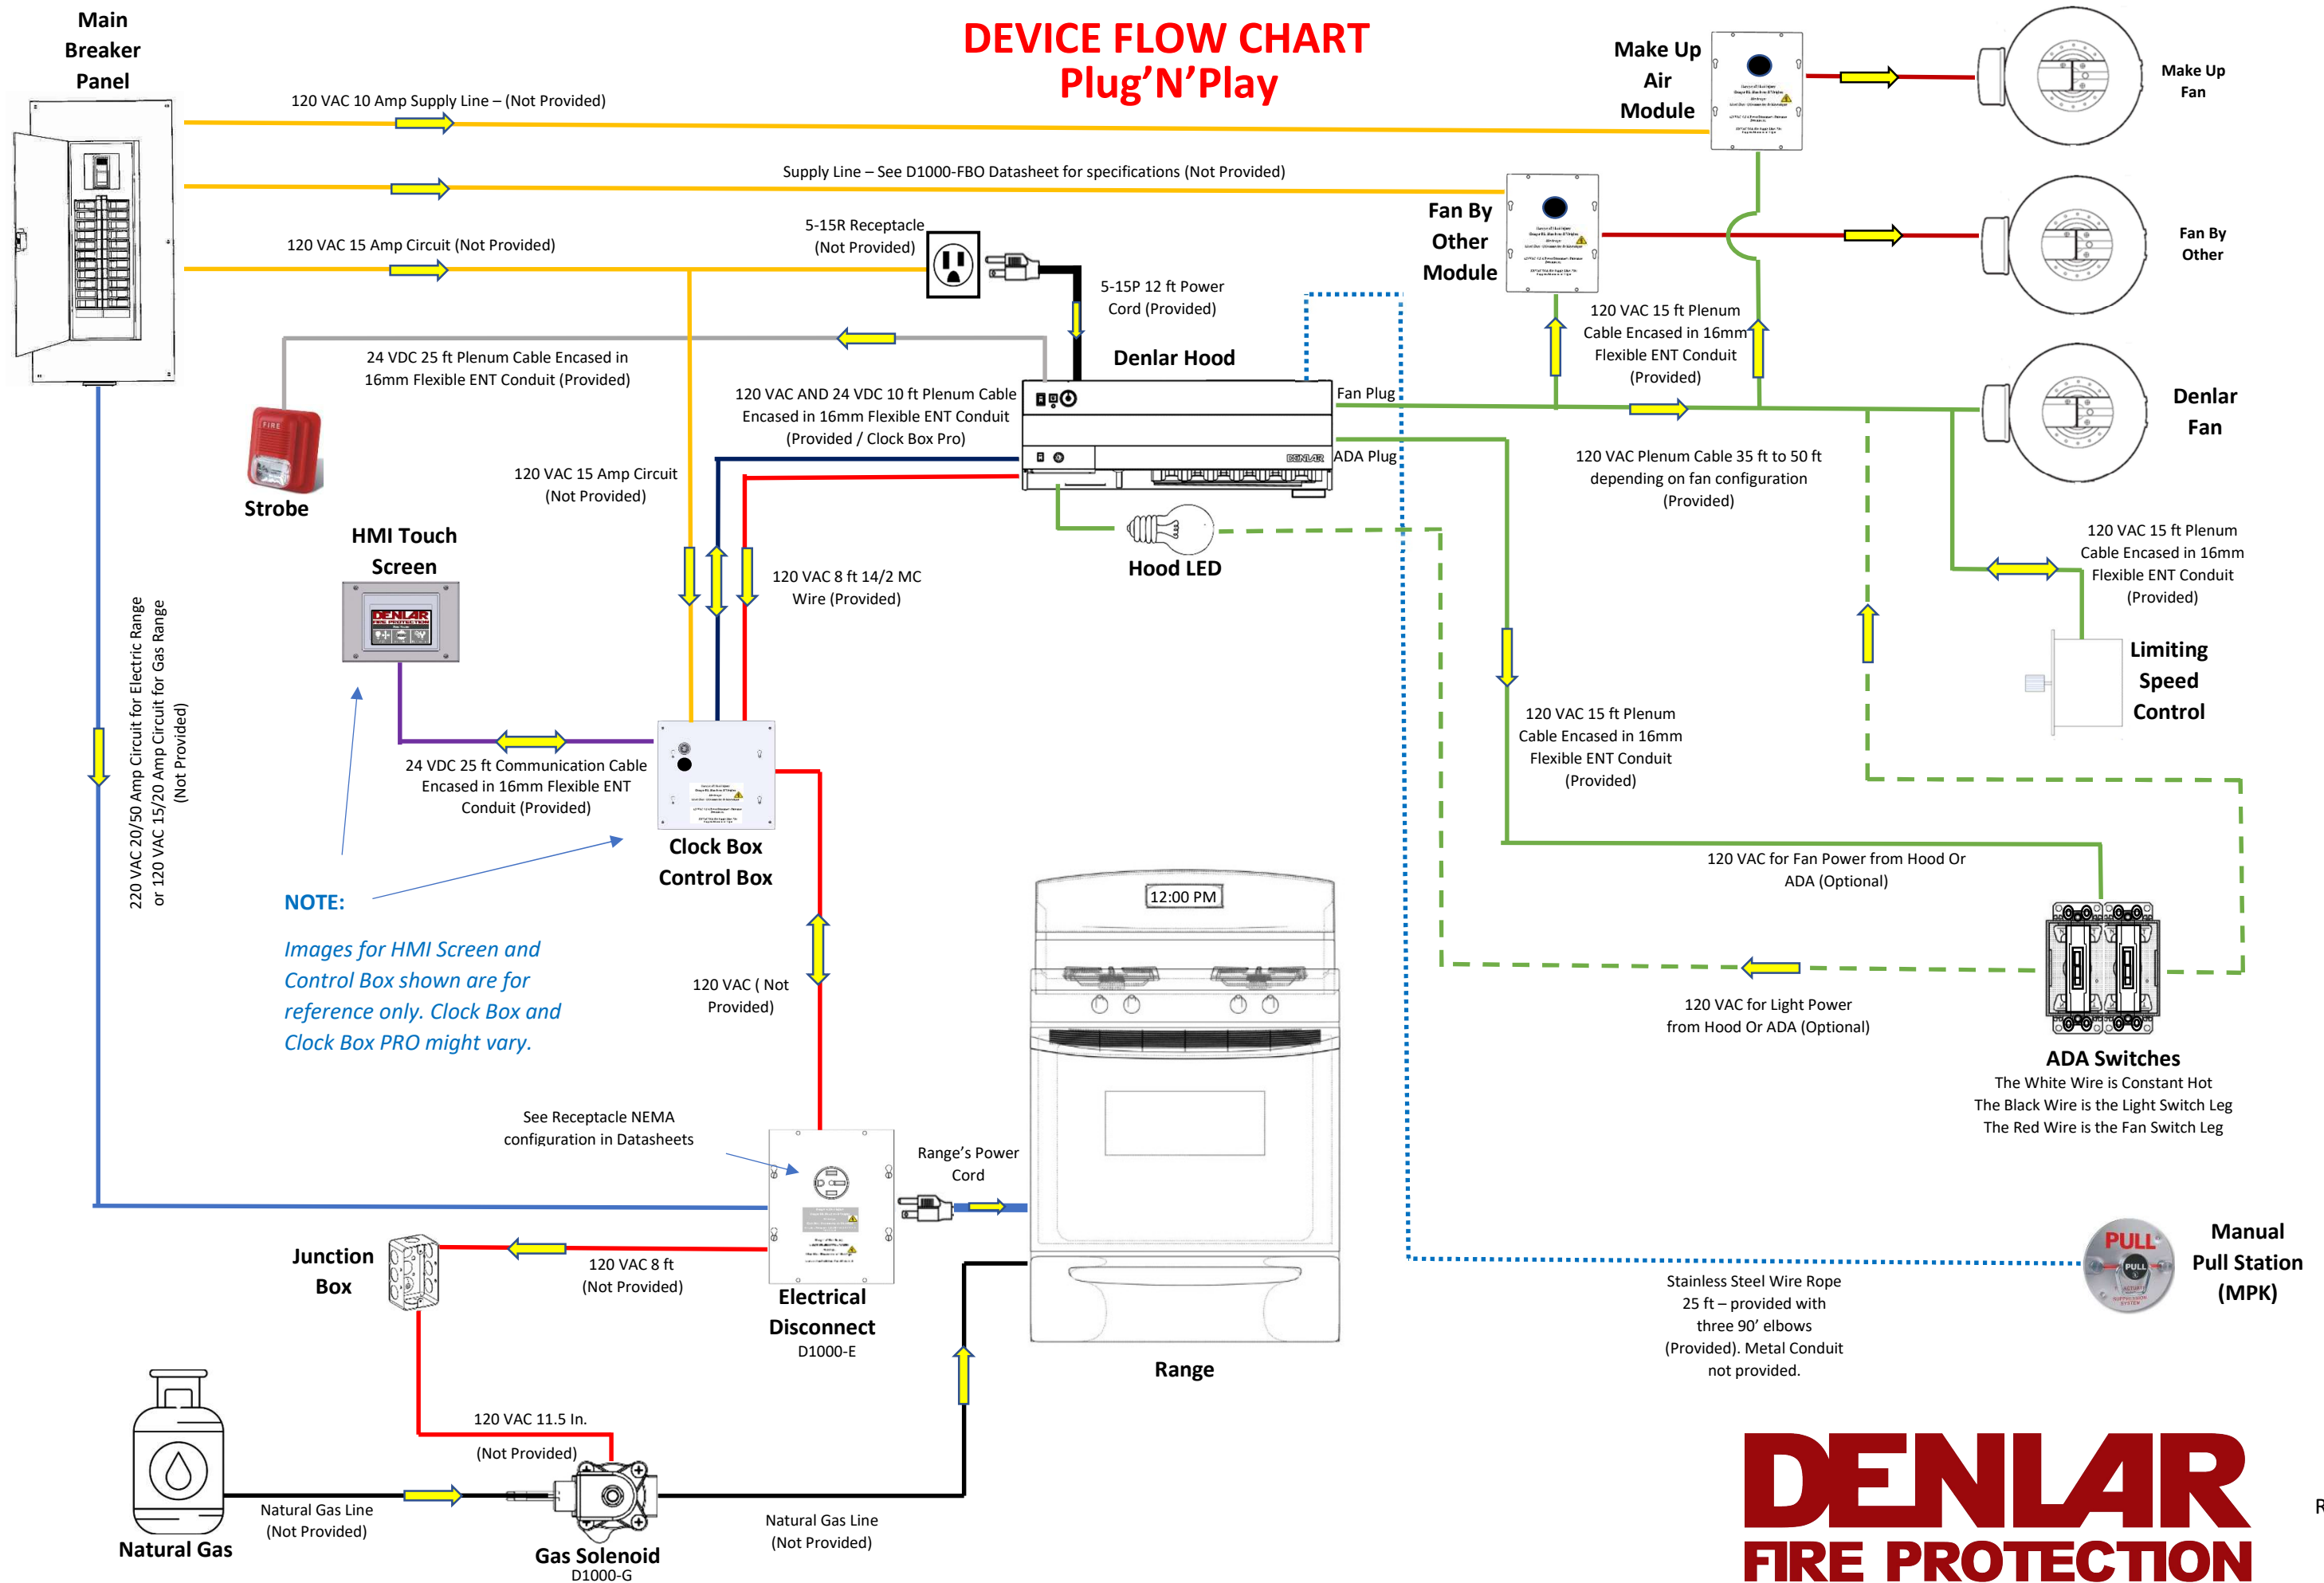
DEVICE FLOW CHART
Plug'N'Play

Main Breaker Panel

120 VAC 10 Amp Supply Line – (Not Provided)

Make Up Air Module

Make Up Fan

Supply Line – See D1000-FBO Datasheet for specifications (Not Provided)

Fan By Other Module

Fan By Other

5-15R Receptacle (Not Provided)

120 VAC 15 Amp Circuit (Not Provided)

5-15P 12 ft Power Cord (Provided)

120 VAC 15 ft Plenum Cable Encased in 16mm Flexible ENT Conduit (Provided)

Denlar Hood

24 VDC 25 ft Plenum Cable Encased in 16mm Flexible ENT Conduit (Provided)

120 VAC AND 24 VDC 10 ft Plenum Cable Encased in 16mm Flexible ENT Conduit (Provided / Clock Box Pro)

Fan Plug

Denlar Fan

ADA Plug

120 VAC Plenum Cable 35 ft to 50 ft depending on fan configuration (Provided)

Strobe

120 VAC 15 Amp Circuit (Not Provided)

Hood LED

120 VAC 15 ft Plenum Cable Encased in 16mm Flexible ENT Conduit (Provided)

HMI Touch Screen

120 VAC 8 ft 14/2 MC Wire (Provided)

Limiting Speed Control

220 VAC 20/50 Amp Circuit for Electric Range or 120 VAC 15/20 Amp Circuit for Gas Range (Not Provided)

24 VDC 25 ft Communication Cable Encased in 16mm Flexible ENT Conduit (Provided)

120 VAC 15 ft Plenum Cable Encased in 16mm Flexible ENT Conduit (Provided)

Clock Box Control Box

120 VAC for Fan Power from Hood Or ADA (Optional)

NOTE:

Images for HMI Screen and Control Box shown are for reference only. Clock Box and Clock Box PRO might vary.

12:00 PM

120 VAC ( Not Provided)

120 VAC for Light Power from Hood Or ADA (Optional)

ADA Switches
The White Wire is Constant Hot
The Black Wire is the Light Switch Leg
The Red Wire is the Fan Switch Leg

See Receptacle NEMA configuration in Datasheets

Range's Power Cord

Junction Box

120 VAC 8 ft (Not Provided)

Electrical Disconnect
D1000-E

Manual Pull Station (MPK)

PULL

Stainless Steel Wire Rope 25 ft – provided with three 90' elbows (Provided). Metal Conduit not provided.

Range

120 VAC 11.5 In. (Not Provided)

Natural Gas Line (Not Provided)

Natural Gas

Gas Solenoid
D1000-G

Natural Gas Line (Not Provided)

DENLAR
FIRE PROTECTION